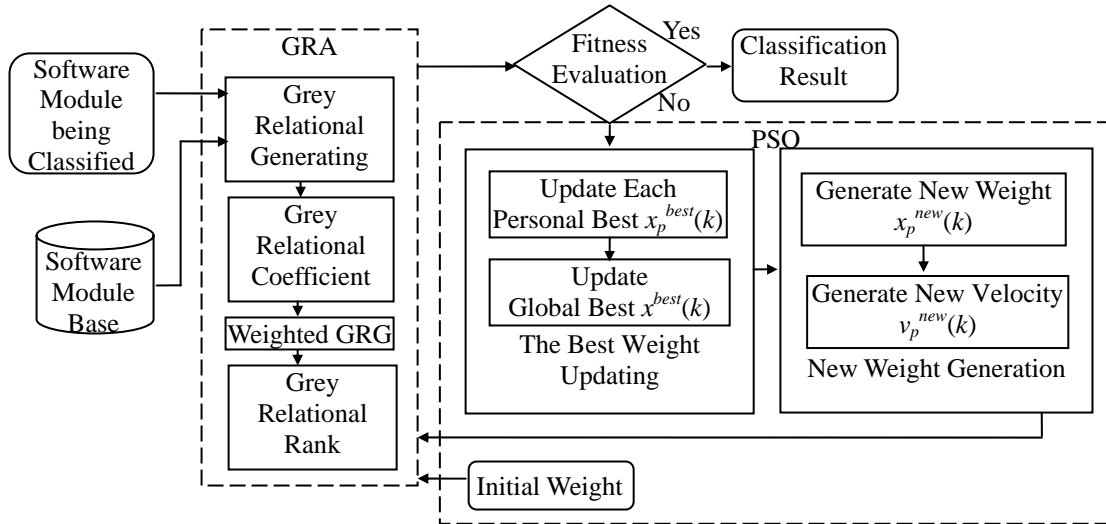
Software Module being Classified

Software Module Base

GRA

Grey Relational Generating

Grey Relational Coefficient

Weighted GRG

Grey Relational Rank

Fitness Evaluation

Yes

No

Classification Result

PSO

Update Each Personal Best $x_p^{best}(k)$

Update Global Best $x^{best}(k)$

The Best Weight Updating

Generate New Weight $x_p^{new}(k)$

Generate New Velocity $v_p^{new}(k)$

New Weight Generation

Initial Weight